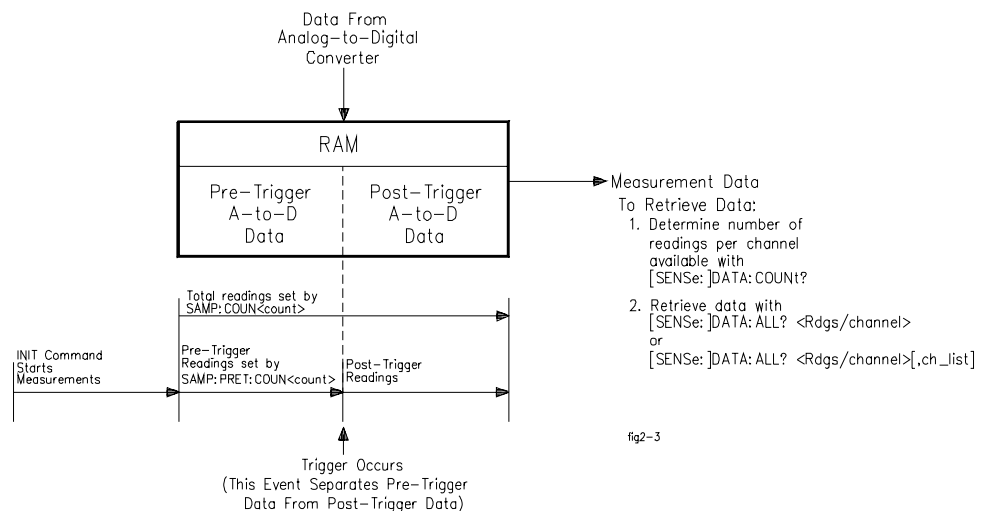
Data From Analog-to-Digital Converter

RAM

Pre-Trigger A-to-D Data

Post-Trigger A-to-D Data

Measurement Data

To Retrieve Data:

1. Determine number of readings per channel available with [SENSe:]DATA:COUNt?

2. Retrieve data with [SENSe:]DATA:ALL? <Rdgs/channel> or [SENSe:]DATA:ALL? <Rdgs/channel>[,ch_list]

Total readings set by SAMP:COUN<count>

INIT Command Starts Measurements

Pre-Trigger Readings set by SAMP:PRET:COUN<count>

Post-Trigger Readings

fig2-3

Trigger Occurs (This Event Separates Pre-Trigger Data From Post-Trigger Data)